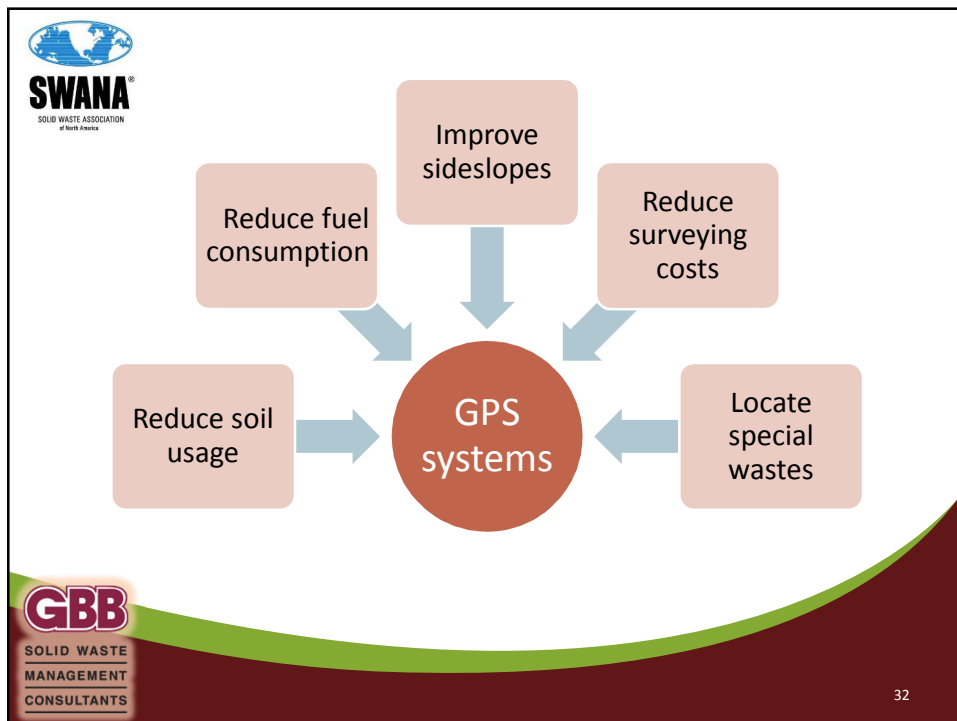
SWANA®
SOLID WASTE ASSOCIATION of North America

Improve sideslopes

Reduce fuel consumption

Reduce surveying costs

Reduce soil usage

GPS systems

Locate special wastes

GBB
SOLID WASTE
MANAGEMENT
CONSULTANTS

32